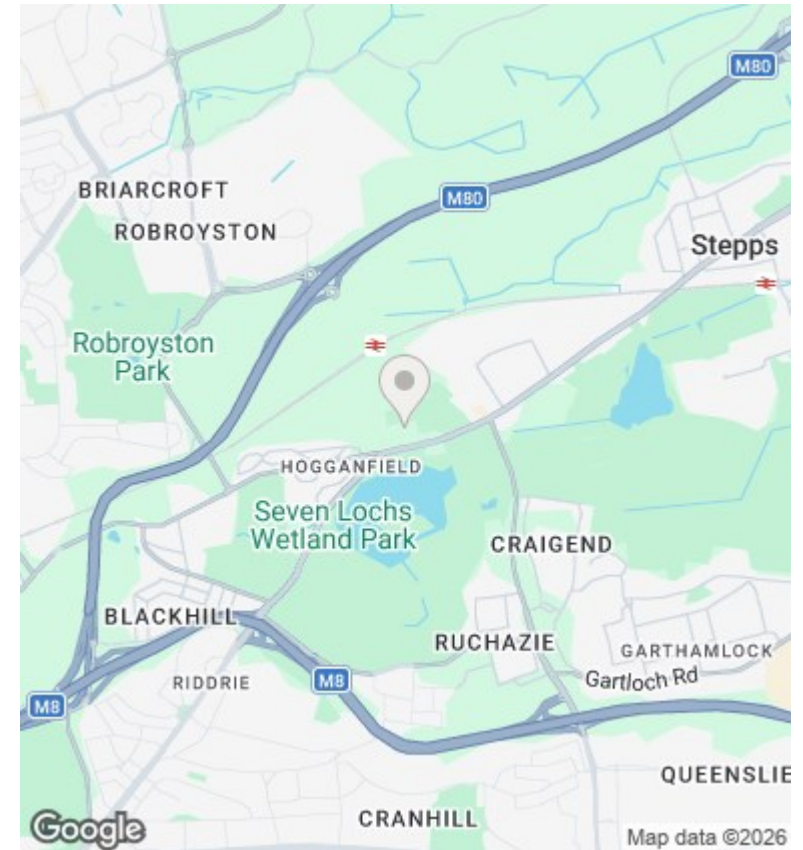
M80

BRIARCROFT

M80

ROBROYSTON

Stepps

Robroyston Park

HOGGANFIELD

Seven Lochs Wetland Park

CRAIGEND

BLACKHILL

RUCHAZIE

GARTHAMLOCK

Gartloch Rd

RIDDRIE

M8

M8

QUEENSLIE

Google

CRANHILL

Map data ©2026